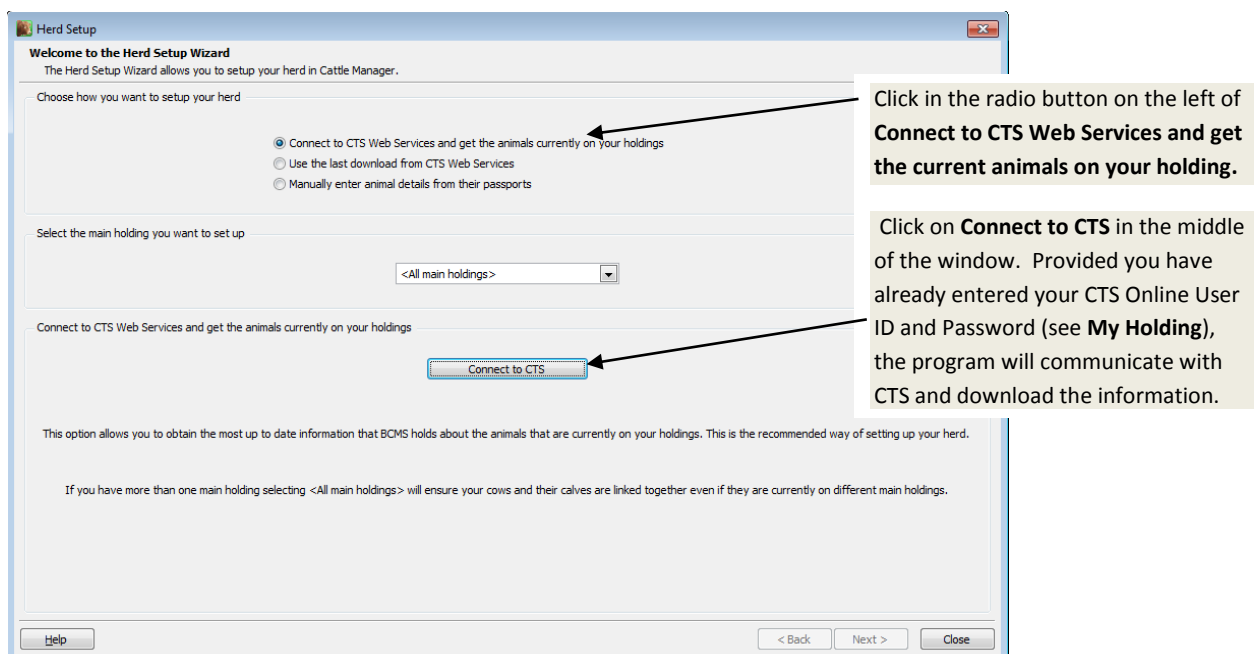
Herd Setup

Welcome to the Herd Setup Wizard
The Herd Setup Wizard allows you to setup your herd in Cattle Manager.

Choose how you want to setup your herd

Connect to CTS Web Services and get the animals currently on your holdings
Use the last download from CTS Web Services
Manually enter animal details from their passports

Select the main holding you want to set up

<All main holdings>

Connect to CTS Web Services and get the animals currently on your holdings

Connect to CTS

This option allows you to obtain the most up to date information that BCMS holds about the animals that are currently on your holdings. This is the recommended way of setting up your herd.

If you have more than one main holding selecting <All main holdings> will ensure your cows and their calves are linked together even if they are currently on different main holdings.

Help

< Back
Next >
Close

Click in the radio button on the left of **Connect to CTS Web Services and get the current animals on your holding.**

Click on **Connect to CTS** in the middle of the window. Provided you have already entered your CTS Online User ID and Password (see **My Holding**), the program will communicate with CTS and download the information.